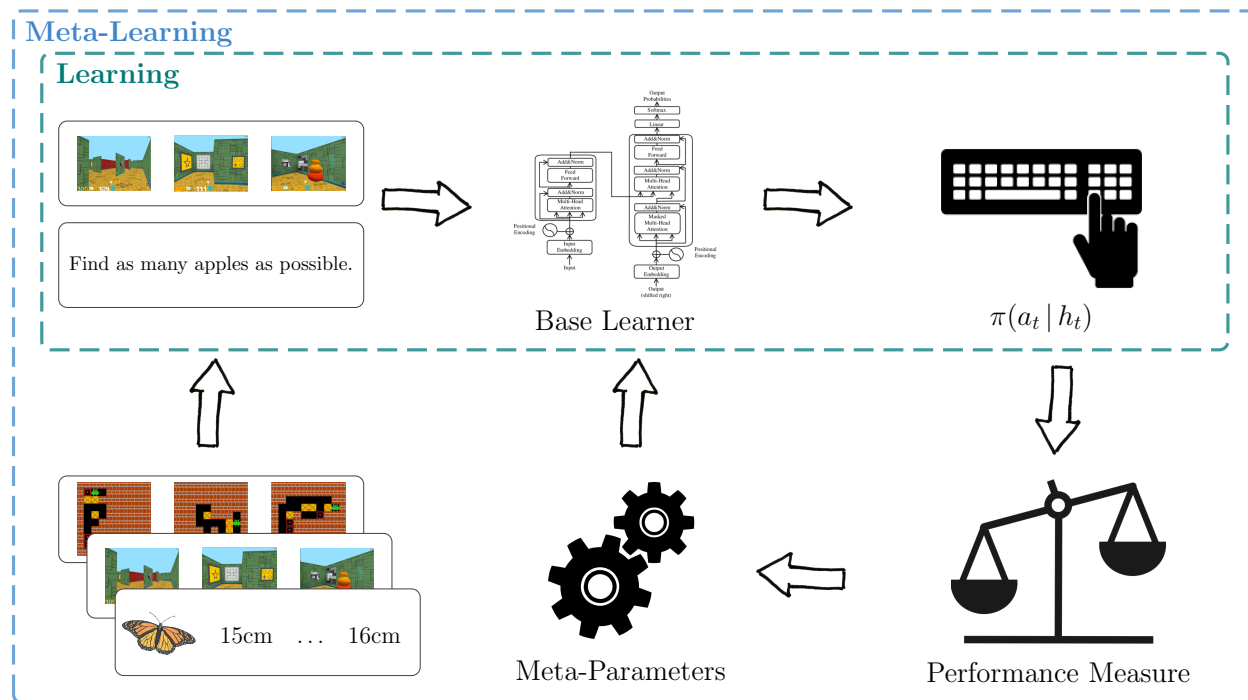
Meta-Learning

Learning

Find as many apples as possible.

Output Probabilities

Softmax

Linear

Add&Norm

Feed Forward

Add&Norm

Multi-Head Attention

Add&Norm

Masked Multi-Head Attention

Add&Norm

Feed Forward

Add&Norm

Multi-Head Attention

Positional Encoding

Input Embedding

Input

Positional Encoding

Output Embedding

Output (shifted right)

Base Learner

$\pi(a_t \mid h_t)$

15cm ... 16cm

Meta-Parameters

Performance Measure